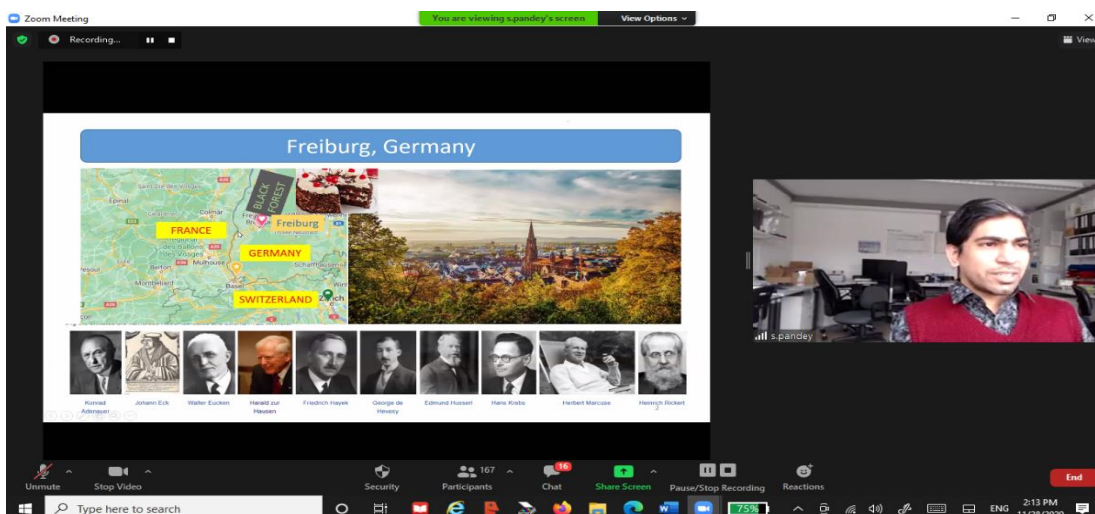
Zoom Meeting

You are viewing s.pandey's screen

View Options

Recording...

View

Freiburg, Germany

BLACK FOREST

Freiburg

FRANCE

GERMANY

SWITZERLAND

Konrad Adenauer

Johann Eck

Walter Eucken

Harald zur Hausen

Friedrich Hayek

George de Hevesy

Edmund Husserl

Hans Krebs

Herbert Marcuse

Heinrich Rickert

s.pandey

Unmute

Stop Video

Security

Participants 167

Chat 16

Share Screen

Pause/Stop Recording

Reactions

End

Type here to search

75%

ENG

2:13 PM